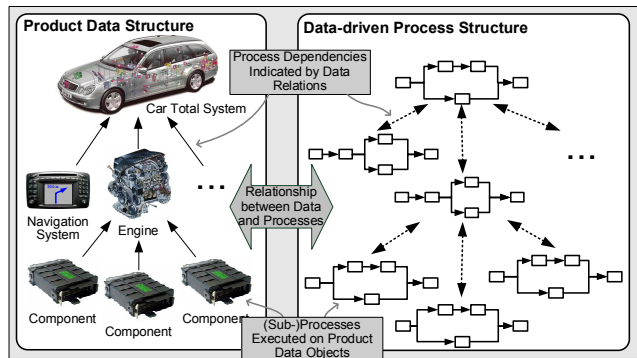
Product Data Structure

Data-driven Process Structure

Process Dependencies Indicated by Data Relations

Car Total System

Navigation System

Engine

...

...

Relationship between Data and Processes

Component

Component

Component

(Sub-)Processes Executed on Product Data Objects